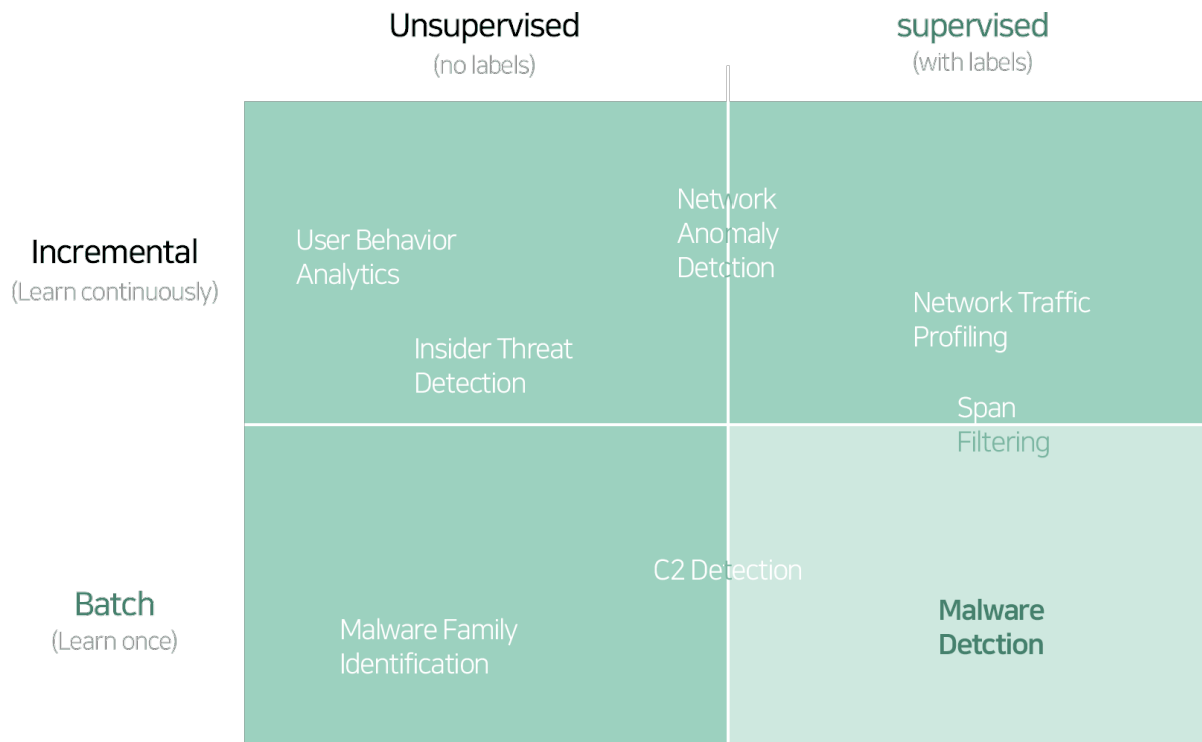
Unsupervised
(no labels)

supervised
(with labels)

Incremental
(Learn continuously)

Batch
(Learn once)

User Behavior Analytics

Network Anomaly Detction

Insider Threat Detection

Network Traffic Profiling

Span Filtering

C2 Detection

Malware Family Identification

Malware Detction